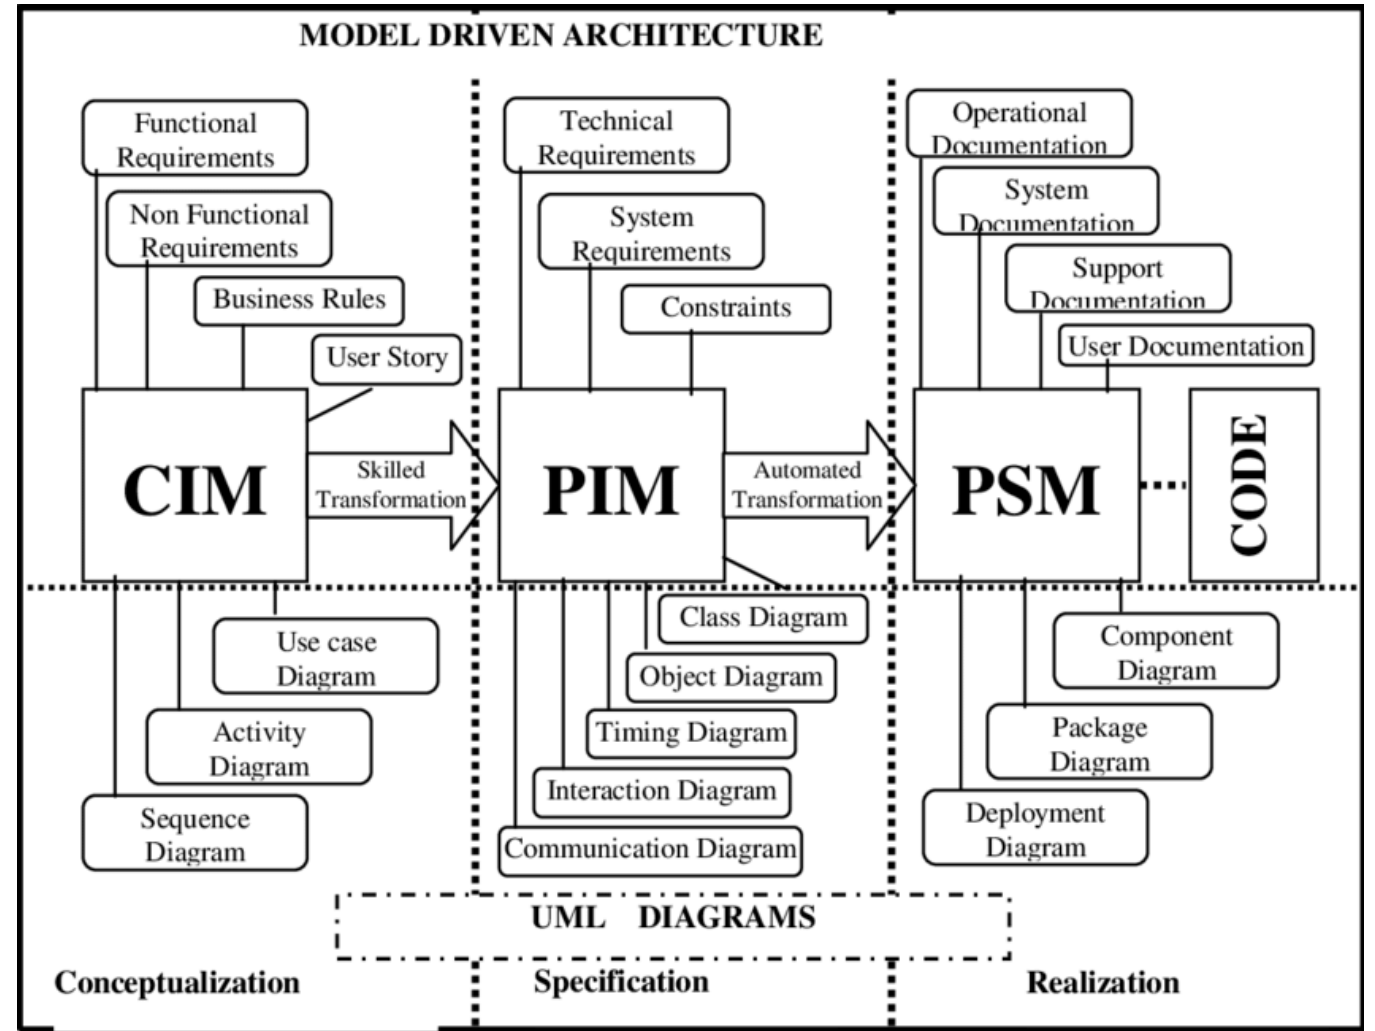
MODEL DRIVEN ARCHITECTURE

Functional Requirements

Non Functional Requirements

Business Rules

User Story

CIM

Skilled Transformation

Technical Requirements

System Requirements

Constraints

PIM

Automated Transformation

Operational Documentation

System Documentation

Support Documentation

User Documentation

PSM

CODE

Use case Diagram

Activity Diagram

Sequence Diagram

Class Diagram

Object Diagram

Timing Diagram

Interaction Diagram

Communication Diagram

Component Diagram

Package Diagram

Deployment Diagram

UML DIAGRAMS

Conceptualization

Specification

Realization